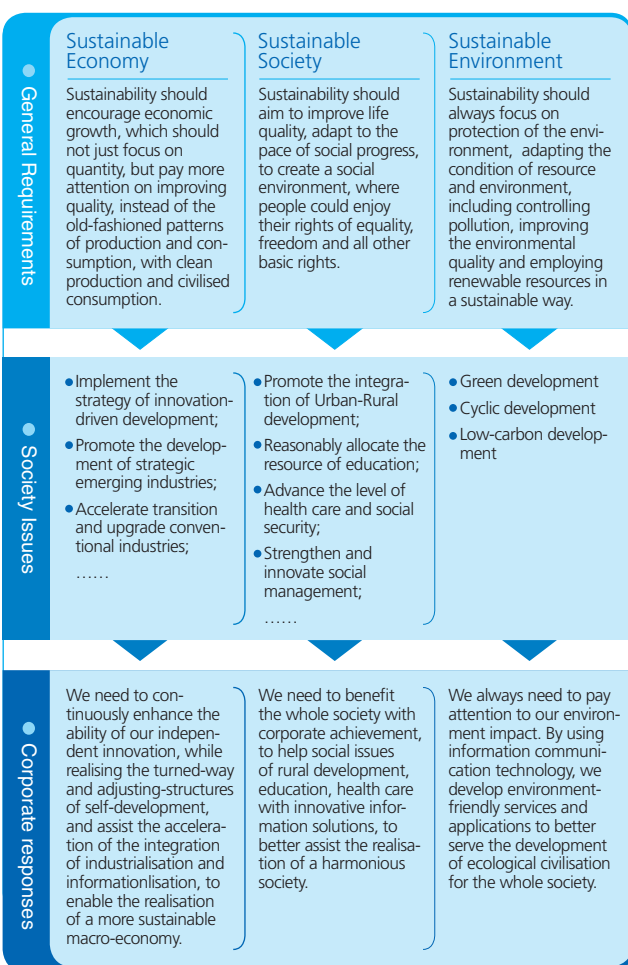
General Requirements

| Sustainable Economy | Sustainable Society | Sustainable Environment |
|---|---|---|
| Sustainability should encourage economic growth, which should not just focus on quantity, but pay more attention on improving quality, instead of the old-fashioned patterns of production and consumption, with clean production and civilised consumption. | Sustainability should aim to improve life quality, adapt to the pace of social progress, to create a social environment, where people could enjoy their rights of equality, freedom and all other basic rights. | Sustainability should always focus on protection of the environment, adapting the condition of resource and environment, including controlling pollution, improving the environmental quality and employing renewable resources in a sustainable way. |

Society Issues

| | | |
|---|---|---|
| • Implement the strategy of innovation-driven development; • Promote the development of strategic emerging industries; • Accelerate transition and upgrade conventional industries; …… | • Promote the integration of Urban-Rural development; • Reasonably allocate the resource of education; • Advance the level of health care and social security; • Strengthen and innovate social management; …… | • Green development • Cyclic development • Low-carbon development |

Corporate responses

| | | |
|---|---|---|
| We need to continuously enhance the ability of our independent innovation, while realising the turned-way and adjusting-structures of self-development, and assist the acceleration of the integration of industrialisation and informationlisation, to enable the realisation of a more sustainable macro-economy. | We need to benefit the whole society with corporate achievement, to help social issues of rural development, education, health care with innovative information solutions, to better assist the realisation of a harmonious society. | We always need to pay attention to our environment impact. By using information communication technology, we develop environment-friendly services and applications to better serve the development of ecological civilisation for the whole society. |